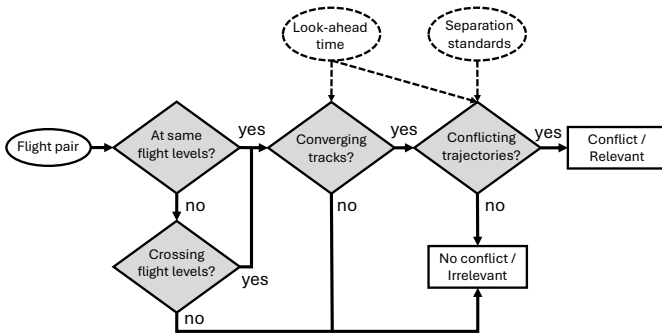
Look-ahead time

Separation standards

Flight pair

At same flight levels?

yes

Converging tracks?

yes

Conflicting trajectories?

yes

Conflict / Relevant

no

no

no

Crossing flight levels?

yes

No conflict / Irrelevant

no